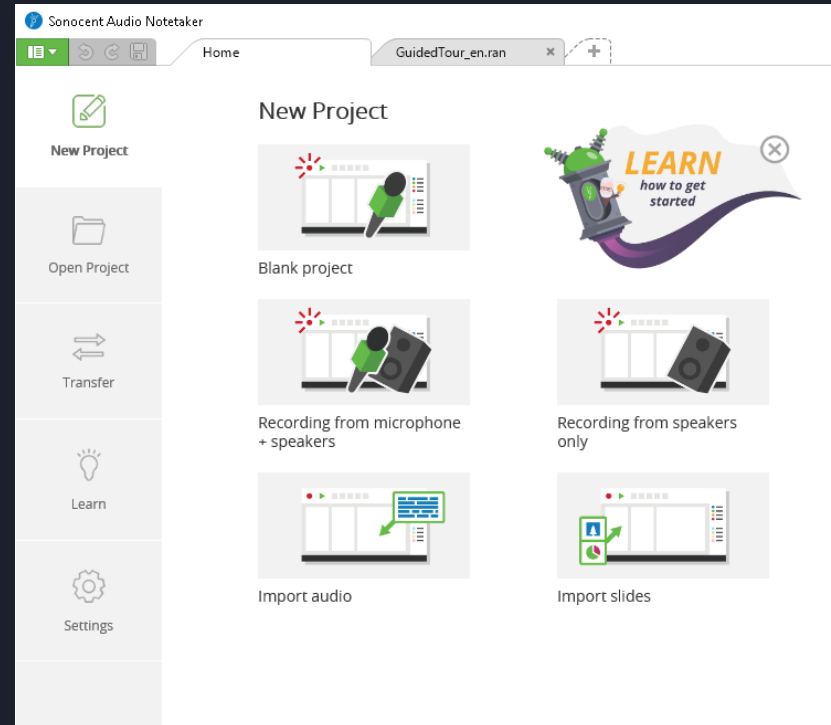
Sonocent Audio Notetaker

Home

GuidedTour_en.ran

+

New Project

Open Project

Transfer

Learn

Settings

New Project

LEARN how to get started

Blank project

Recording from microphone + speakers

Recording from speakers only

Import audio

Import slides